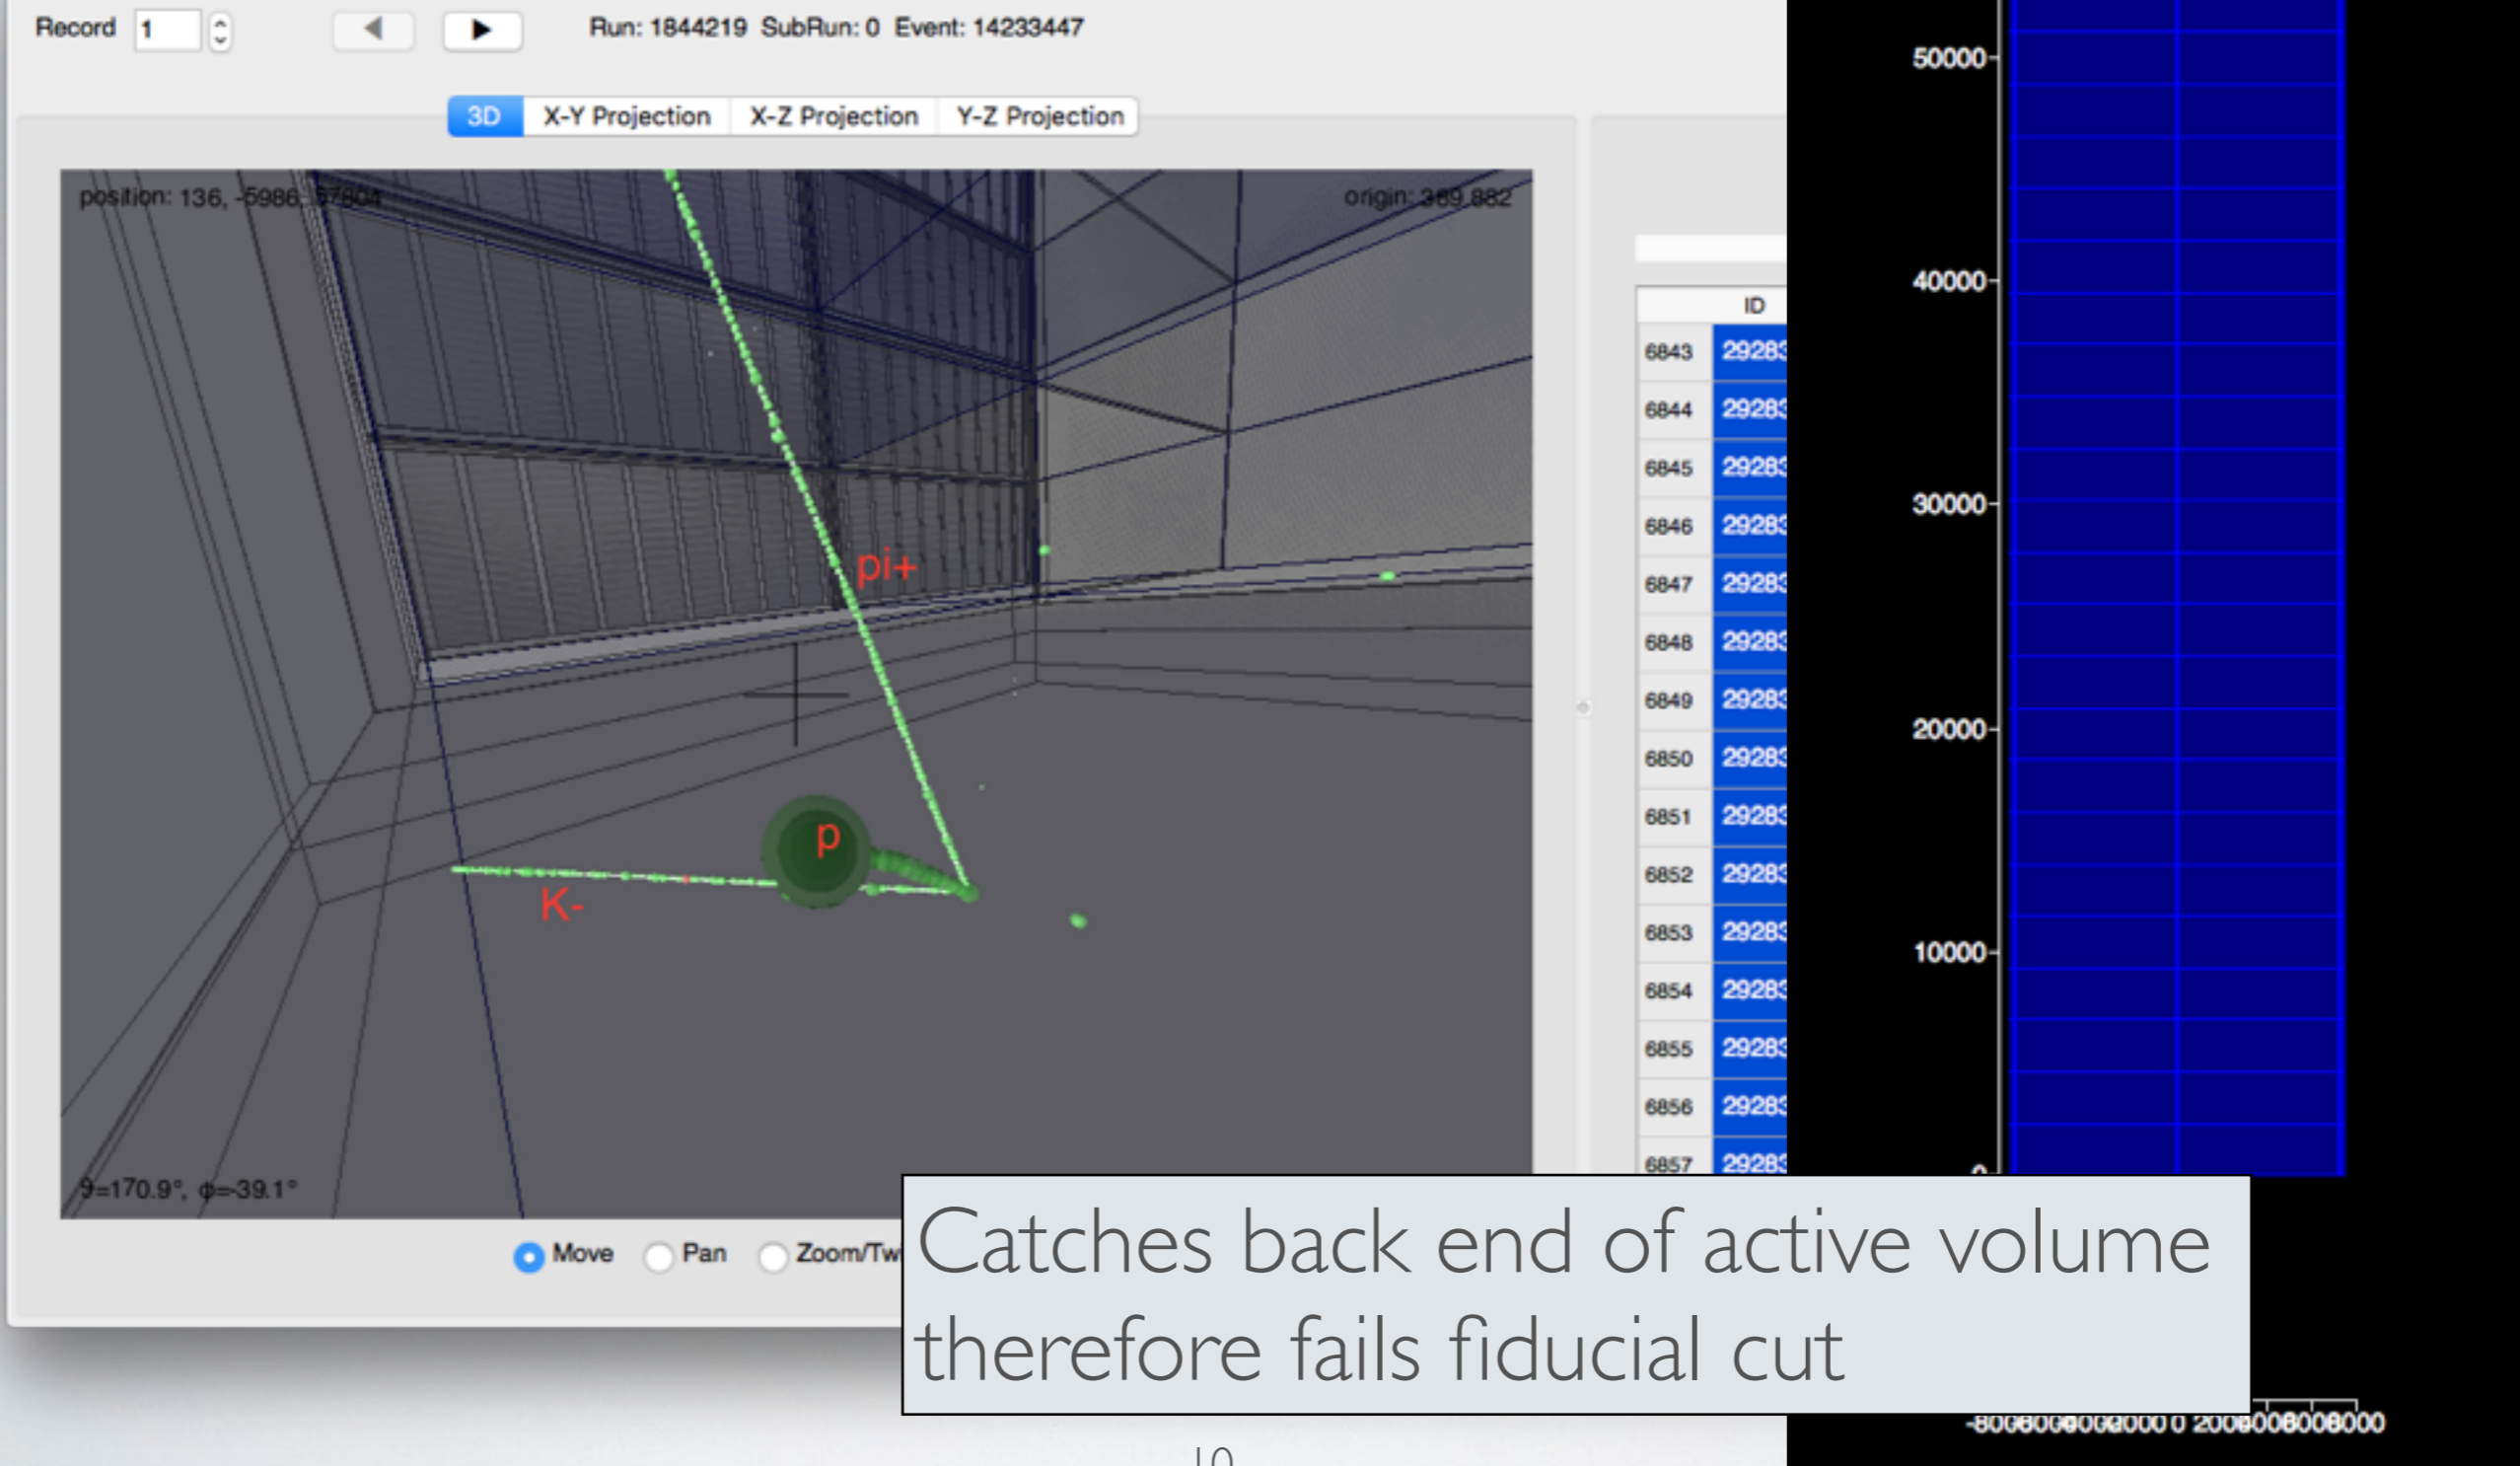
Record 1

Run: 1844219 SubRun: 0 Event: 14233447

3D X-Y Projection X-Z Projection Y-Z Projection

position: 136, -5986, 57804

origin: 369.882

pi+

p

K-

θ=170.9°, ϕ=-39.1°

Move Pan Zoom/Tw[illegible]

| | ID |
|---|---|
| 6843 | 2928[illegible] |
| 6844 | 2928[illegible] |
| 6845 | 2928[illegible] |
| 6846 | 2928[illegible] |
| 6847 | 2928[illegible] |
| 6848 | 2928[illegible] |
| 6849 | 2928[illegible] |
| 6850 | 2928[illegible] |
| 6851 | 2928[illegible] |
| 6852 | 2928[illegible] |
| 6853 | 2928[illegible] |
| 6854 | 2928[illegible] |
| 6855 | 2928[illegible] |
| 6856 | 2928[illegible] |
| 6857 | 2928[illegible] |

50000
40000
30000
20000
10000
0

-800600400200 0 200400600800

Catches back end of active volume therefore fails fiducial cut

10